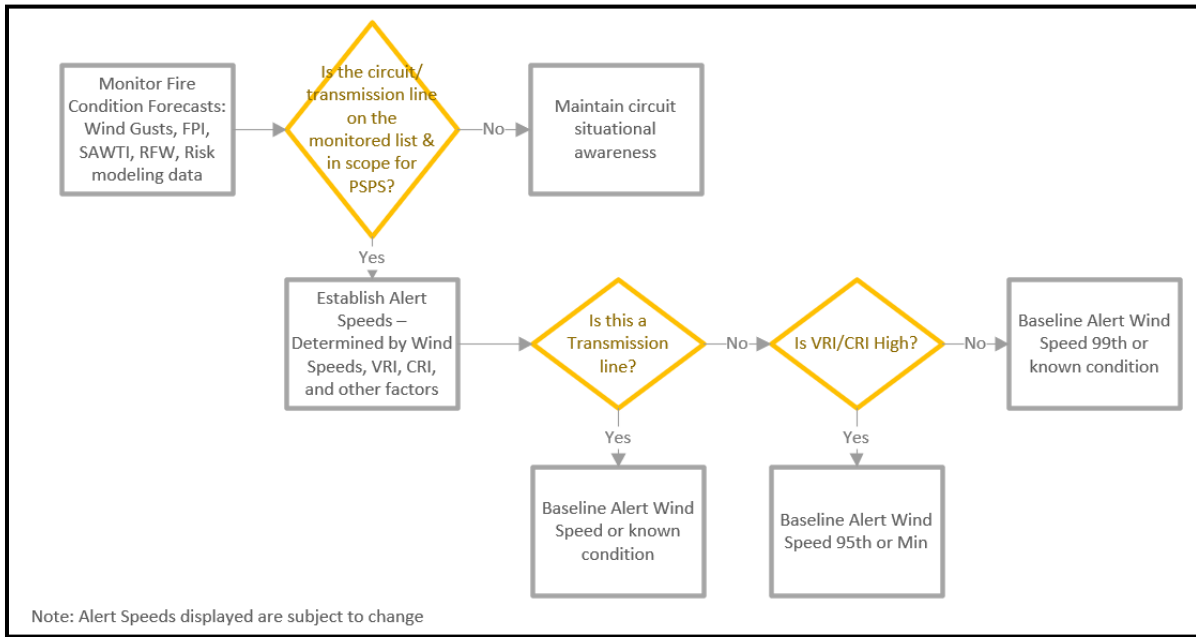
Monitor Fire Condition Forecasts: Wind Gusts, FPI, SAWTI, RFW, Risk modeling data

Is the circuit/ transmission line on the monitored list & in scope for PSPS?

No

Maintain circuit situational awareness

Yes

Establish Alert Speeds – Determined by Wind Speeds, VRI, CRI, and other factors

Is this a Transmission line?

No

Is VRI/CRI High?

No

Baseline Alert Wind Speed 99th or known condition

Yes

Baseline Alert Wind Speed or known condition

Yes

Baseline Alert Wind Speed 95th or Min

Note: Alert Speeds displayed are subject to change